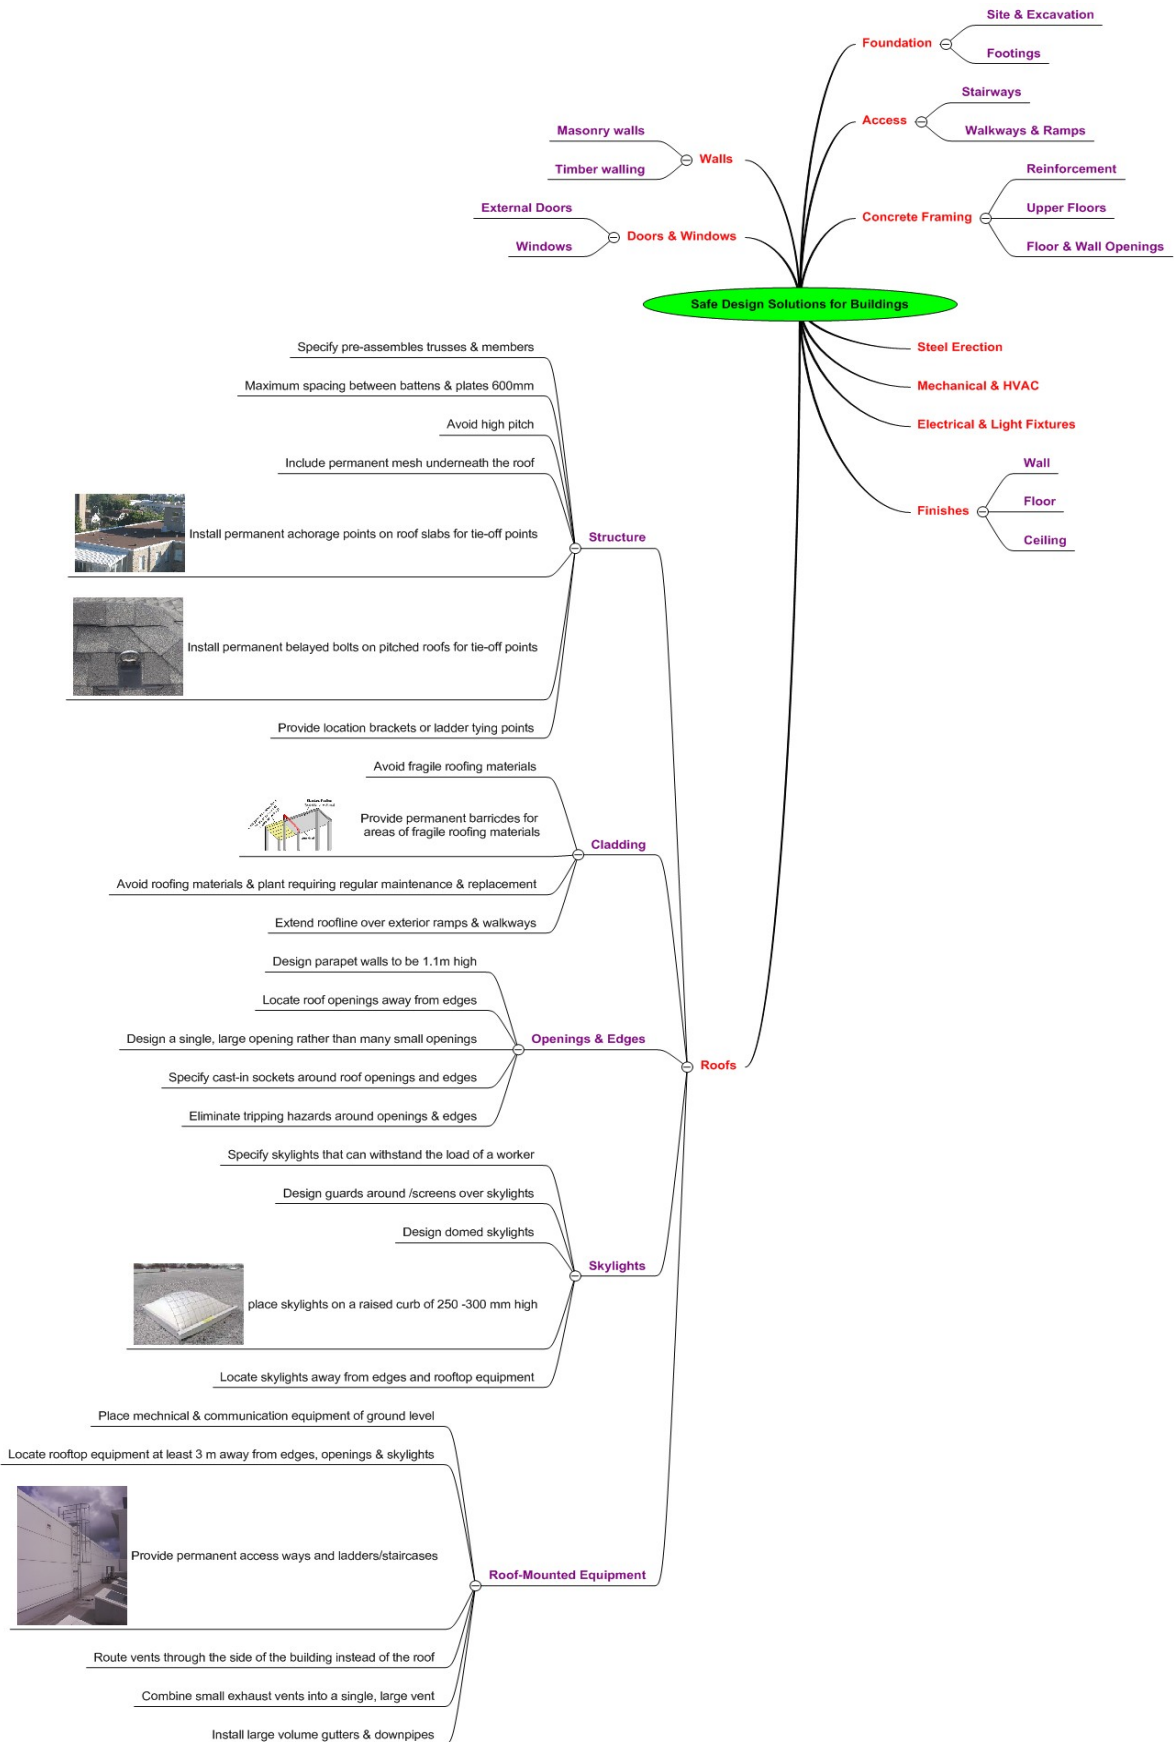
Site & Excavation
Foundation
Footings
Stairways
Access
Walkways & Ramps
Masonry walls
Walls
Timber walling
Reinforcement
External Doors
Concrete Framing
Upper Floors
Doors & Windows
Windows
Floor & Wall Openings
Safe Design Solutions for Buildings
Specify pre-assembles trusses & members
Steel Erection
Maximum spacing between battens & plates 600mm
Mechanical & HVAC
Avoid high pitch
Electrical & Light Fixtures
Include permanent mesh underneath the roof
Wall
Floor
Finishes
Install permanent achorage points on roof slabs for tie-off points
Structure
Ceiling
Install permanent belayed bolts on pitched roofs for tie-off points
Provide location brackets or ladder tying points
Avoid fragile roofing materials
Provide permanent barricdes for areas of fragile roofing materials
Cladding
Avoid roofing materials & plant requiring regular maintenance & replacement
Extend roofline over exterior ramps & walkways
Design parapet walls to be 1.1m high
Locate roof openings away from edges
Design a single, large opening rather than many small openings
Openings & Edges
Roofs
Specify cast-in sockets around roof openings and edges
Eliminate tripping hazards around openings & edges
Specify skylights that can withstand the load of a worker
Design guards around /screens over skylights
Design domed skylights
Skylights
place skylights on a raised curb of 250 -300 mm high
Locate skylights away from edges and rooftop equipment
Place mechnical & communication equipment of ground level
Locate rooftop equipment at least 3 m away from edges, openings & skylights
Provide permanent access ways and ladders/staircases
Roof-Mounted Equipment
Route vents through the side of the building instead of the roof
Combine small exhaust vents into a single, large vent
Install large volume gutters & downpipes